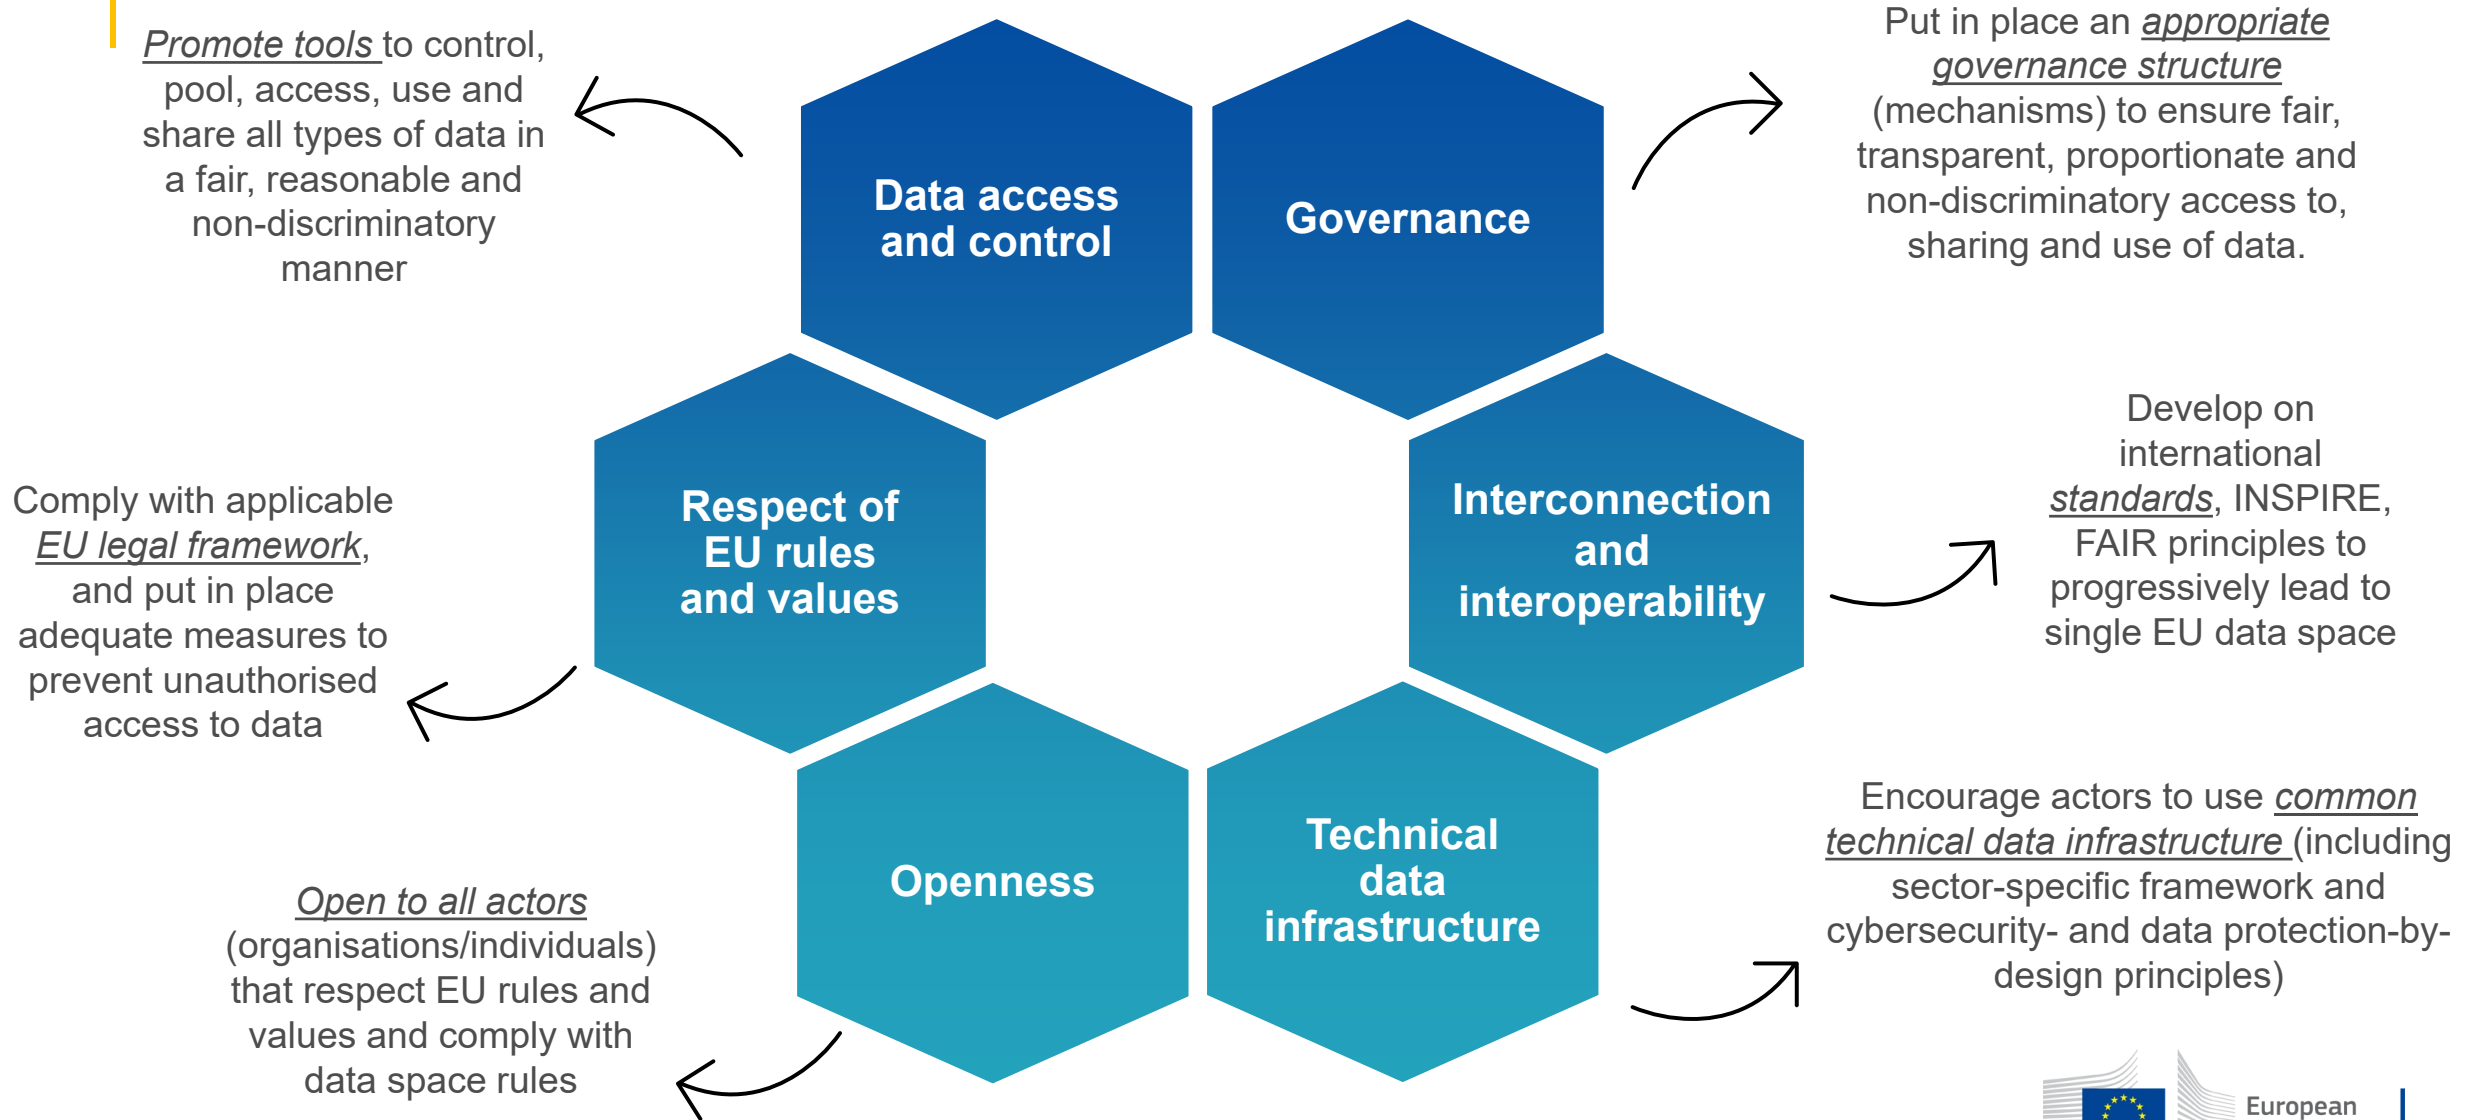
Promote tools to control, pool, access, use and share all types of data in a fair, reasonable and non-discriminatory manner

Data access and control

Governance

Put in place an appropriate governance structure (mechanisms) to ensure fair, transparent, proportionate and non-discriminatory access to, sharing and use of data.

Comply with applicable EU legal framework, and put in place adequate measures to prevent unauthorised access to data

Respect of EU rules and values

Interconnection and interoperability

Develop on international standards, INSPIRE, FAIR principles to progressively lead to single EU data space

Openness

Technical data infrastructure

Encourage actors to use common technical data infrastructure (including sector-specific framework and cybersecurity- and data protection-by-design principles)

Open to all actors (organisations/individuals) that respect EU rules and values and comply with data space rules

European